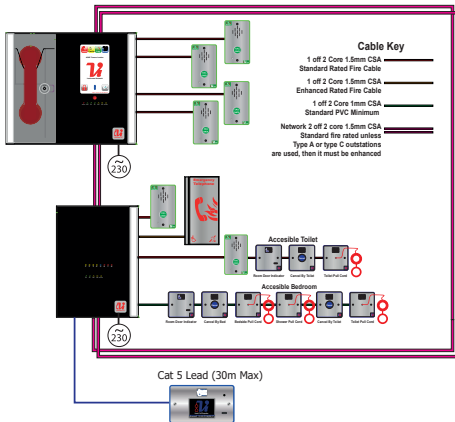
Cable Key

1 off 2 Core 1.5mm CSA Standard Rated Fire Cable

1 off 2 Core 1.5mm CSA Enhanced Rated Fire Cable

1 off 2 Core 1mm CSA Standard PVC Minimum

Network 2 off 2 Core 1.5mm CSA Standard fire rated unless Type A or type C outstations are used, then it must be enhanced

230

230

Accesible Toilet

Room Door Indicator

Cancel By Toilet

Toilet Pull Cord

Accesible Bedroom

Room Door Indicator

Cancel By Bed

Bedside Pull Cord

Shower Pull Cord

Cancel By Toilet

Toilet Pull Cord

Cat 5 Lead (30m Max)